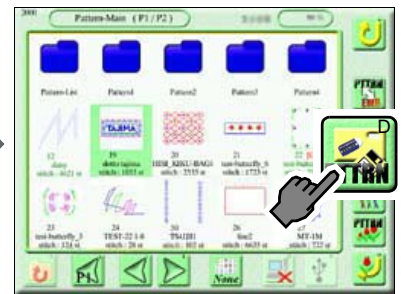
Pattern-Main (P1 / P2)

Pattern-List
Pattern0
Pattern1
Pattern2
Pattern3
Pattern4

TAJIMA

12
diary
stitch : 4621 st

19
dotter tajima
stitch : 1053 st

20
HDE_KEKU-BAG1
stitch : 2535 st

21
test-butterfly_6
stitch : 1723 st

23
test-butterfly_3
stitch : 124 st

24
TEST-22 1-8
stitch : 28 st

30
TS(J2E)
stitch : 102 st

26
line2
stitch : 6435 st

27
MT-1M
stitch : 722 st

PTTRN

D
TRN

PTTRN

P1

None